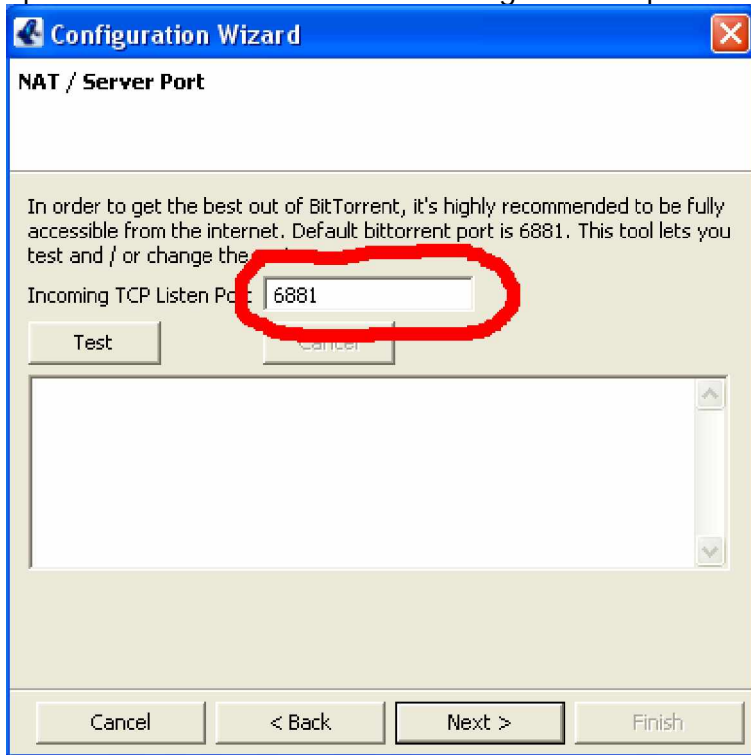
Configuration Wizard

NAT / Server Port

In order to get the best out of BitTorrent, it's highly recommended to be fully accessible from the internet. Default bittorrent port is 6881. This tool lets you test and / or change the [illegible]

Incoming TCP Listen Po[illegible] 6881

Test

Cancel

Cancel

< Back

Next >

Finish